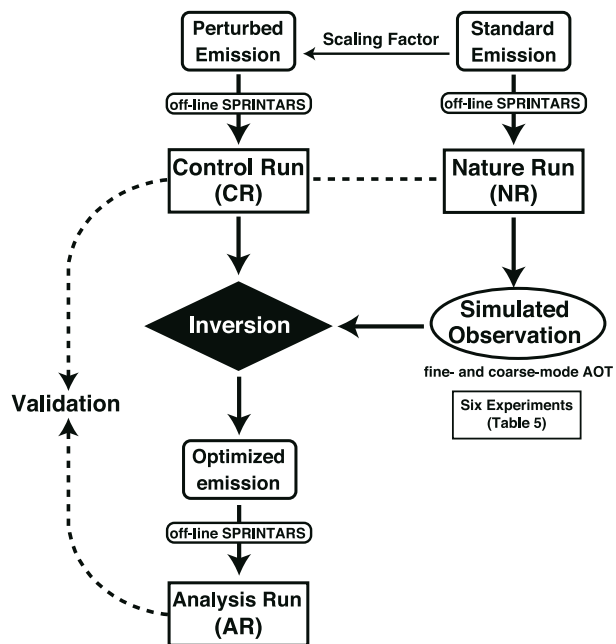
Perturbed Emission

Scaling Factor

Standard Emission

off-line SPRINTARS

off-line SPRINTARS

Control Run (CR)

Nature Run (NR)

Inversion

Simulated Observation

fine- and coarse-mode AOT

Six Experiments (Table 5)

Validation

Optimized emission

off-line SPRINTARS

Analysis Run (AR)